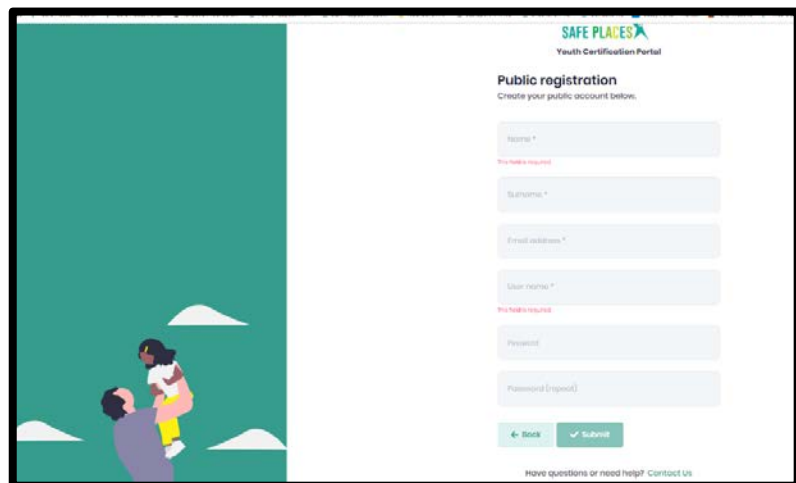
SAFE PLACES
Youth Certification Portal

Public registration
Create your public account below.

Name *
This field is required.

Surname *

Email address *

User name *
This field is required.

Password

Password (repeat)

← Back
✓ Submit

Have questions or need help? Contact Us